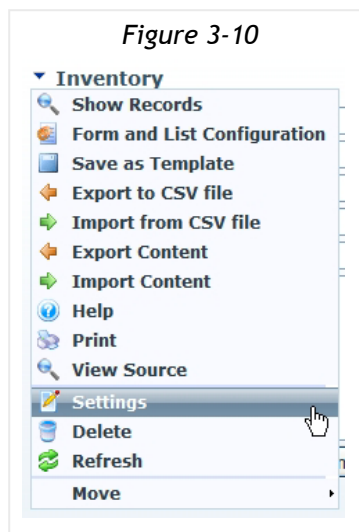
*Figure 3-10*

Inventory
Show Records
Form and List Configuration
Save as Template
Export to CSV file
Import from CSV file
Export Content
Import Content
Help
Print
View Source
Settings
Delete
Refresh
Move